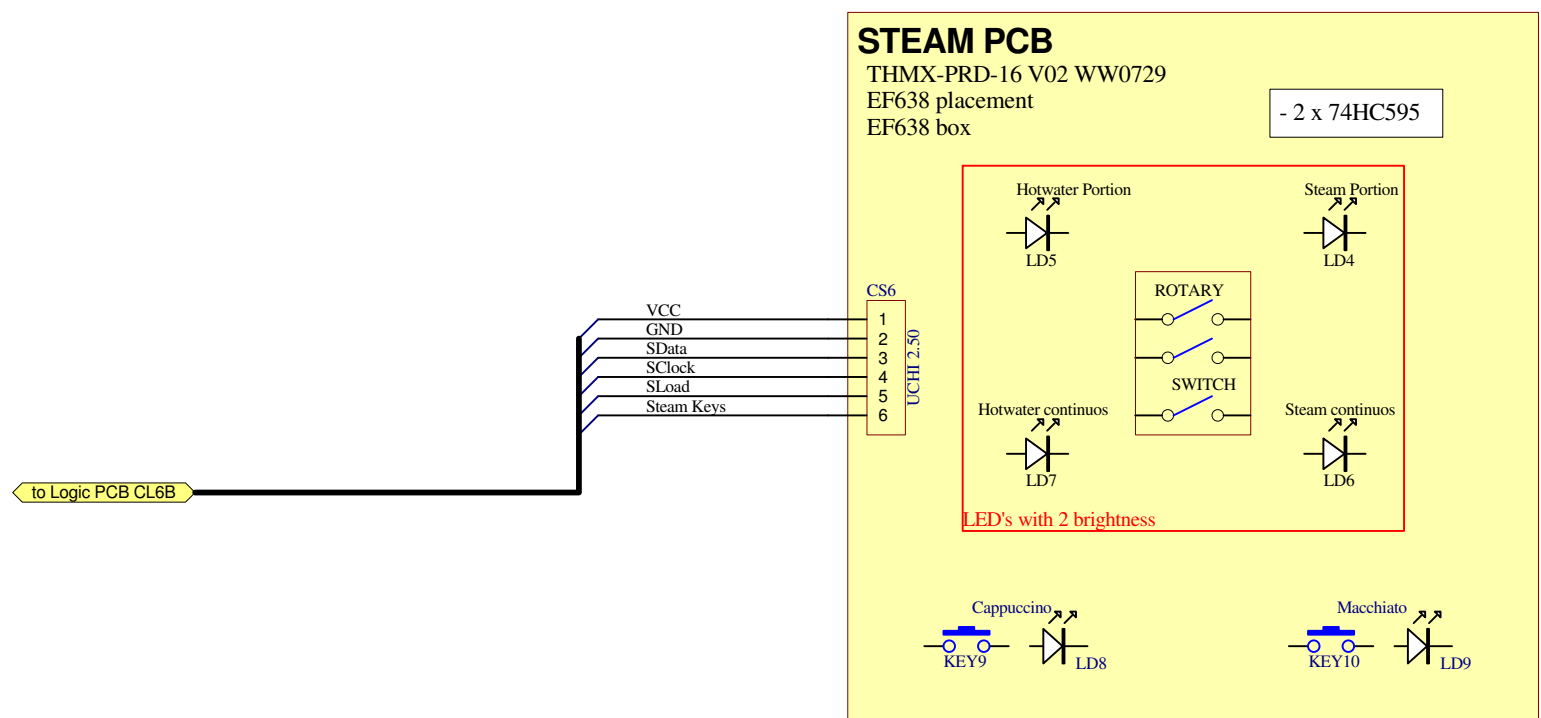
STEAM PCB
THMX-PRD-16 V02 WW0729
EF638 placement
EF638 box

- 2 x 74HC595

Hotwater Portion
LD5

Steam Portion
LD4

ROTARY

SWITCH

Hotwater continuos
LD7

Steam continuos
LD6

LED's with 2 brightness

CS6
UCHI 2.50
1
2
3
4
5
6

VCC
GND
SData
SClock
SLoad
Steam Keys

to Logic PCB CL6B

Cappuccino
KEY9
LD8

Macchiato
KEY10
LD9